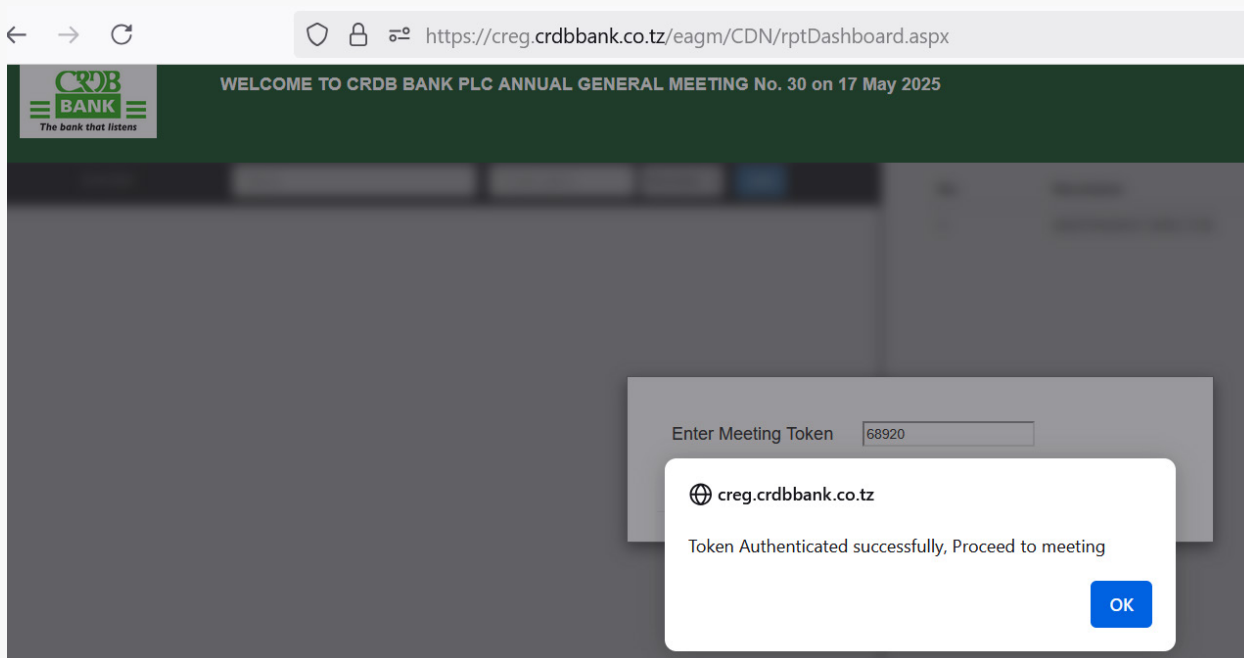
https://creg.crdbbank.co.tz/eagm/CDN/rptDashboard.aspx

CRDB BANK
The bank that listens

WELCOME TO CRDB BANK PLC ANNUAL GENERAL MEETING No. 30 on 17 May 2025

Enter Meeting Token 68920

creg.crdbbank.co.tz

Token Authenticated successfully, Proceed to meeting

OK